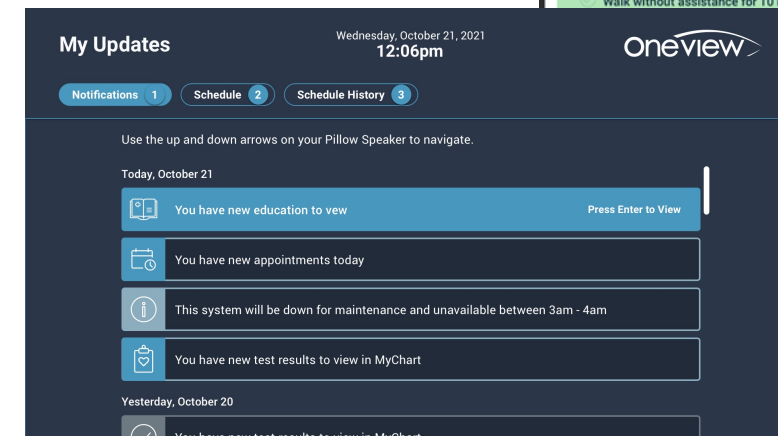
Walk without assistance for 10

My Updates

Wednesday, October 21, 2021
12:06pm

oneview

Notifications 1
Schedule 2
Schedule History 3

Use the up and down arrows on your Pillow Speaker to navigate.

Today, October 21

You have new education to vew
Press Enter to View

You have new appointments today

This system will be down for maintenance and unavailable between 3am - 4am

You have new test results to view in MyChart

Yesterday, October 20

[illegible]